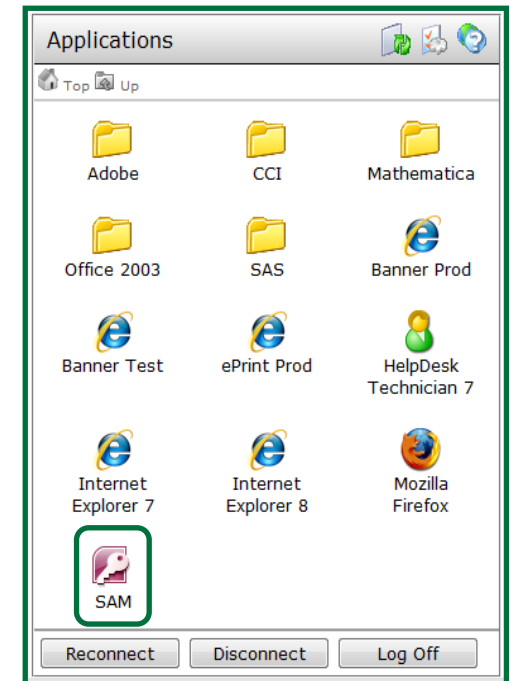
Applications

Top Up

Adobe

CCI

Mathematica

Office 2003

SAS

Banner Prod

Banner Test

ePrint Prod

HelpDesk Technician 7

Internet Explorer 7

Internet Explorer 8

Mozilla Firefox

SAM

Reconnect

Disconnect

Log Off